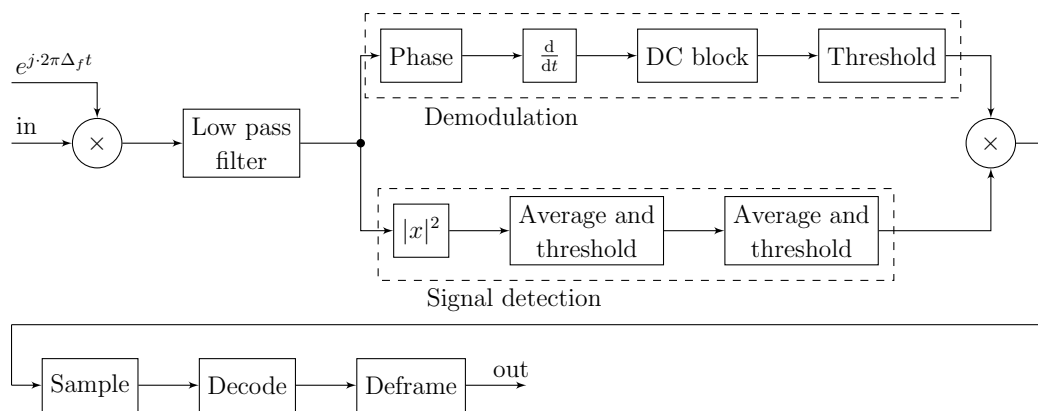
$e^{j \cdot 2\pi \Delta_f t}$

in

$\times$

Low pass filter

Phase

$\frac{d}{dt}$

DC block

Threshold

Demodulation

$\times$

$|x|^2$

Average and threshold

Average and threshold

Signal detection

Sample

Decode

Deframe

out